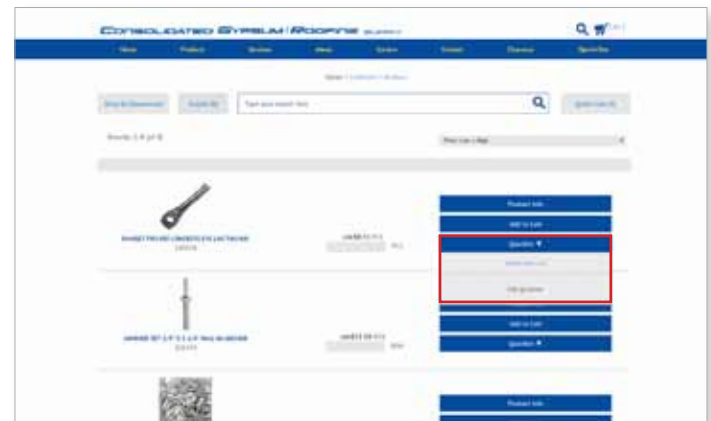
CONSOLIDATED GYPSUM | ROOFING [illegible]

Home Products Services About Careers Contact Clearance Special Buy

Home / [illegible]

Shop by Department Submit By Type your search here Quick Cart (0)

Results 1-8 of 8

Price: Low -> High

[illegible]

Product Info
Add to Cart
Quotes ▼
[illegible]
Ask question

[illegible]

Add to Cart
Quotes ▼

Product Info